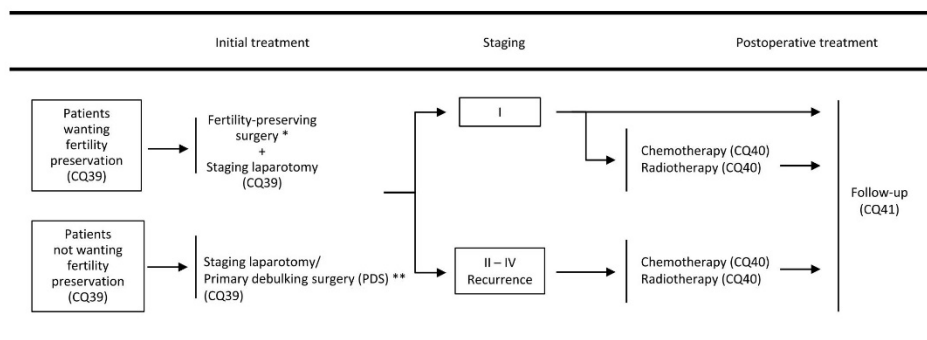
Initial treatment

Staging

Postoperative treatment

Patients wanting fertility preservation (CQ39)

Fertility-preserving surgery *
+
Staging laparotomy (CQ39)

I

Chemotherapy (CQ40)
Radiotherapy (CQ40)

Follow-up (CQ41)

Patients not wanting fertility preservation (CQ39)

Staging laparotomy/
Primary debulking surgery (PDS) **
(CQ39)

II – IV
Recurrence

Chemotherapy (CQ40)
Radiotherapy (CQ40)